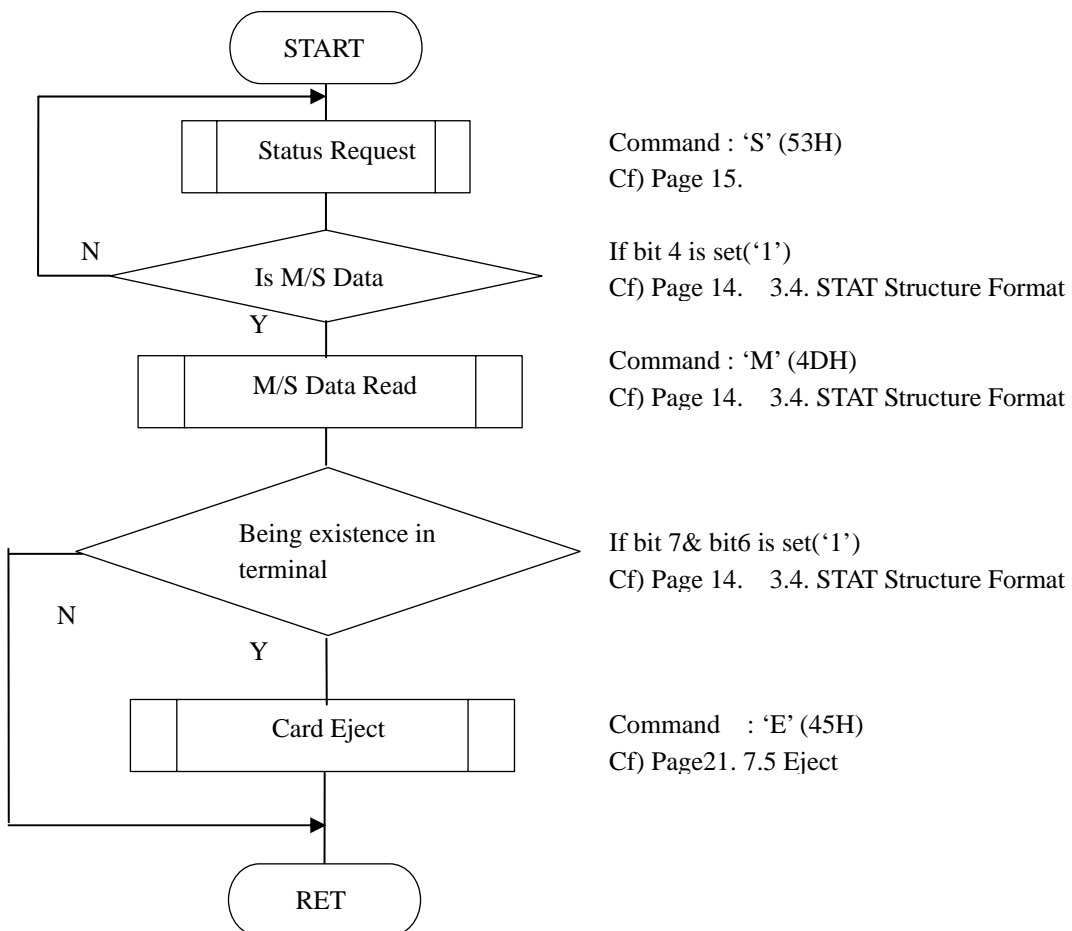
START

Status Request

Command : ‘S’ (53H)
Cf) Page 15.

N

Is M/S Data

If bit 4 is set(‘1’)
Cf) Page 14. 3.4. STAT Structure Format

Y

M/S Data Read

Command : ‘M’ (4DH)
Cf) Page 14. 3.4. STAT Structure Format

Being existence in terminal

If bit 7& bit6 is set(‘1’)
Cf) Page 14. 3.4. STAT Structure Format

N

Y

Card Eject

Command : ‘E’ (45H)
Cf) Page21. 7.5 Eject

RET